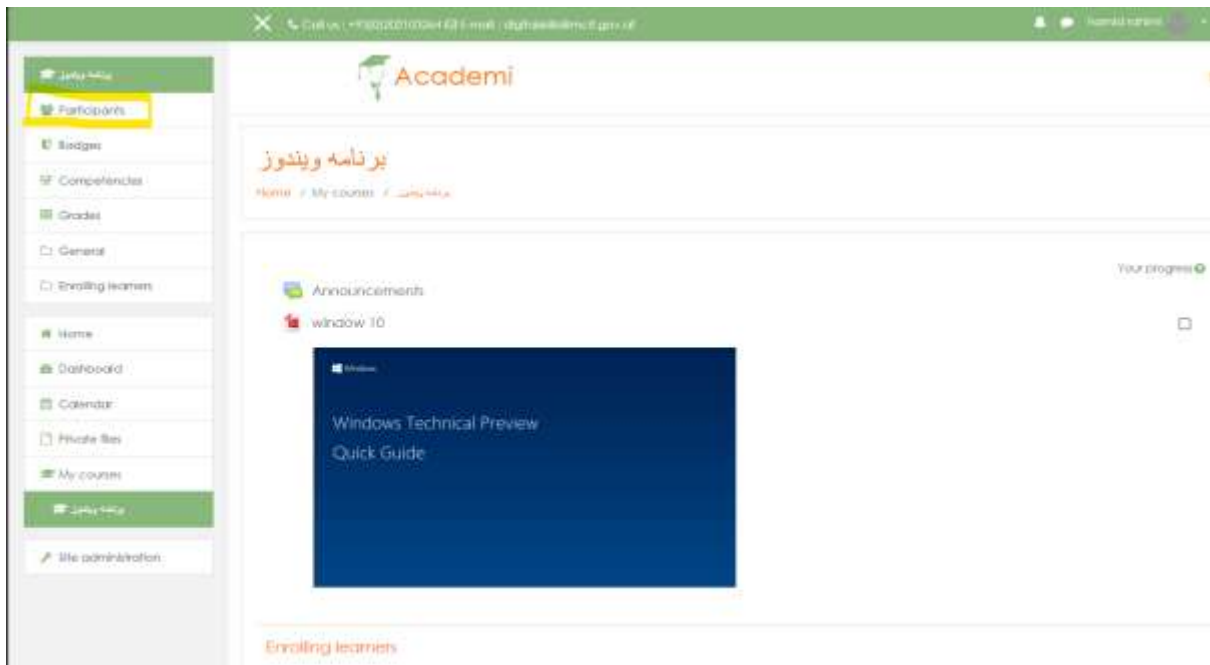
Call us : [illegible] E-mail : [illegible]

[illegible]

برنامه ویندوز

Participants

Badges

Competencies

Grades

General

Enrolling learners

Home

Dashboard

Calendar

Private files

My courses

برنامه ویندوز

Site administration

Academi

برنامه ویندوز

Home / My courses / برنامه ویندوز

Your progress

Announcements

window 10

Windows

Windows Technical Preview
Quick Guide

Enrolling learners